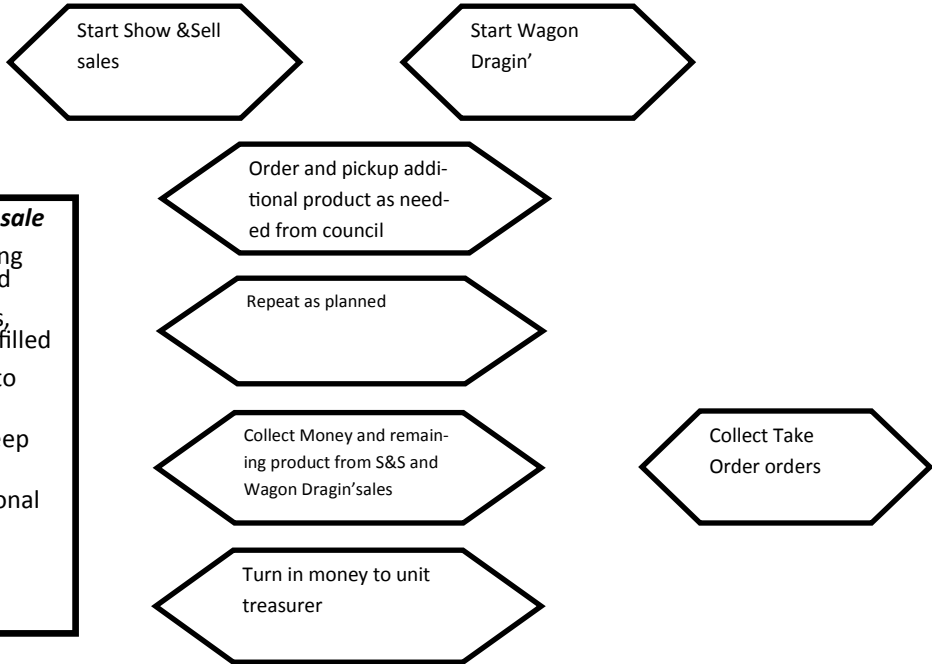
Start Show &Sell sales

Start Wagon Dragin'

Order and pickup additional product as needed from council

sale
ng
d
s,
filled
to
ep
onal

Repeat as planned

Collect Money and remaining product from S&S and Wagon Dragin'sales

Collect Take Order orders

Turn in money to unit treasurer